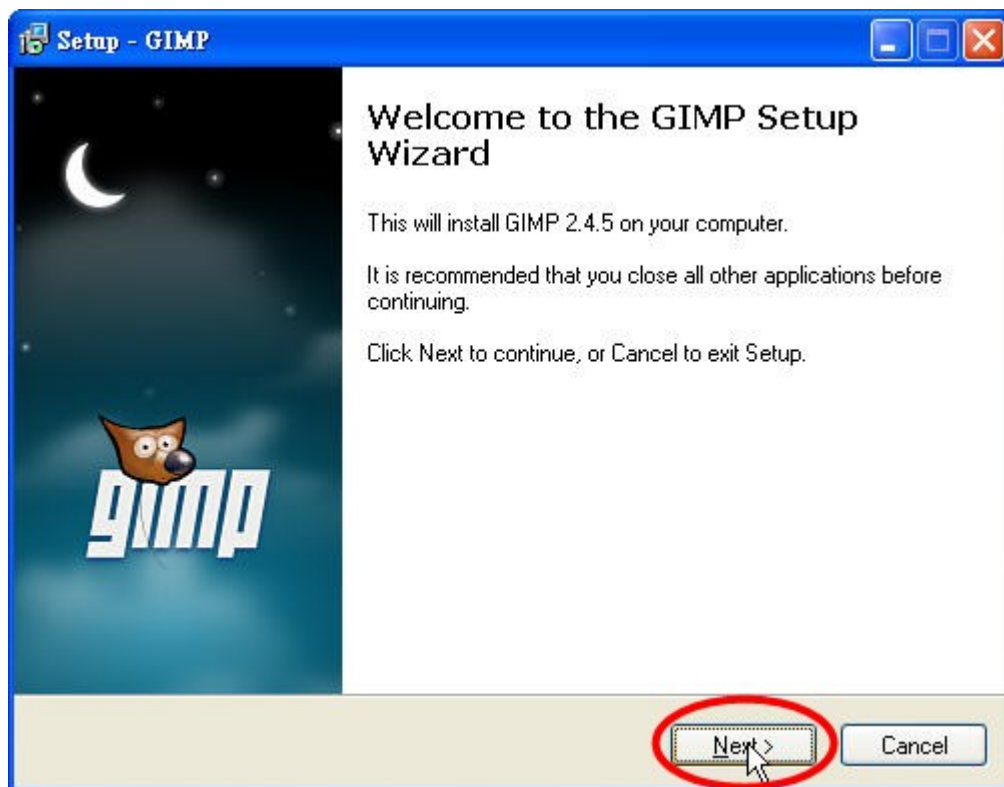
Setup - GIMP

gimp

Welcome to the GIMP Setup Wizard

This will install GIMP 2.4.5 on your computer.

It is recommended that you close all other applications before continuing.

Click Next to continue, or Cancel to exit Setup.

Next >

Cancel